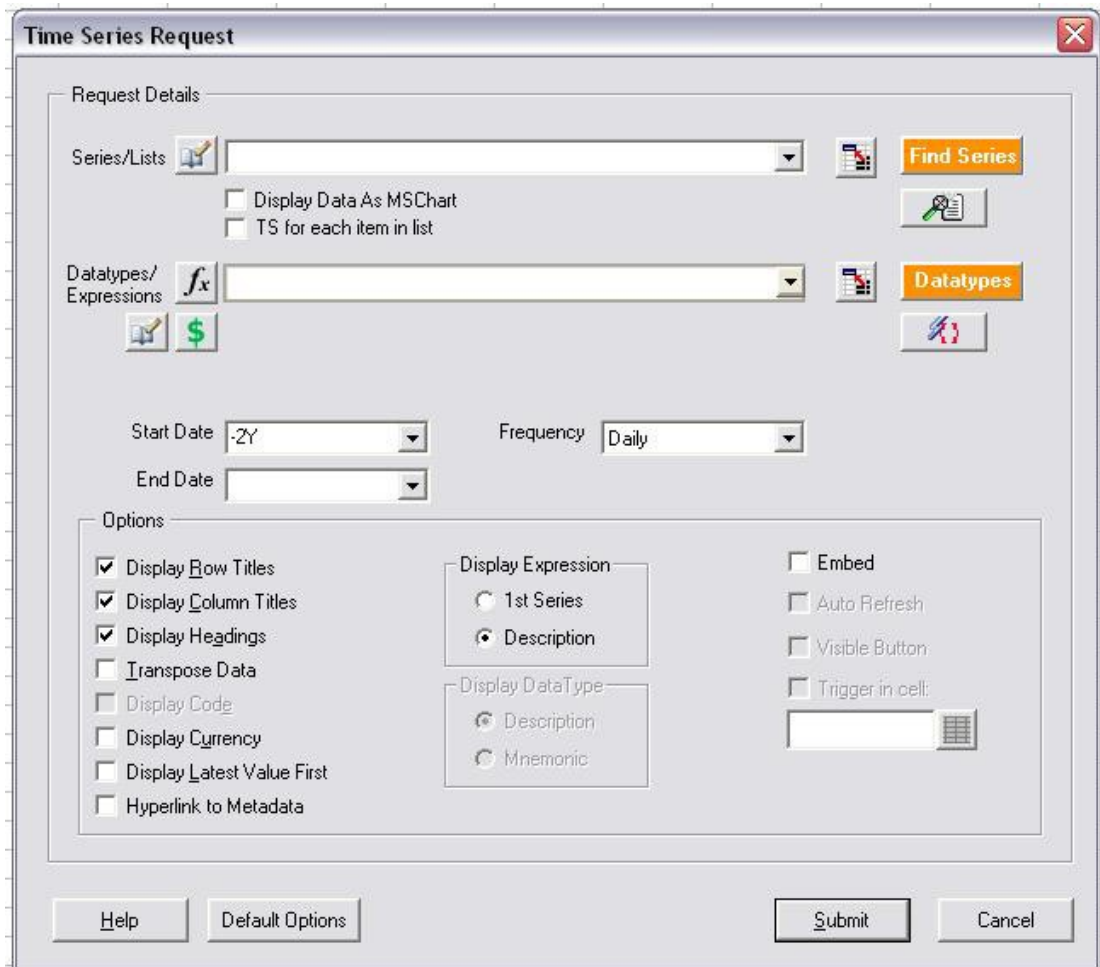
Time Series Request

Request Details

Series/Lists

Find Series

Display Data As MSChart

TS for each item in list

Datatypes/ Expressions

$fx$

$

Datatypes

Start Date -2Y

Frequency Daily

End Date

Options

Display Row Titles

Display Column Titles

Display Headings

Transpose Data

Display Code

Display Currency

Display Latest Value First

Hyperlink to Metadata

Display Expression

1st Series

Description

Display DataType

Description

Mnemonic

Embed

Auto Refresh

Visible Button

Trigger in cell:

Help

Default Options

Submit

Cancel